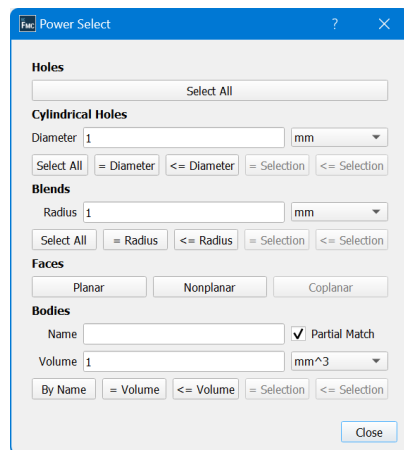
FMC Power Select ? ×

Holes

Select All

Cylindrical Holes

Diameter 1 mm

Select All = Diameter <= Diameter = Selection <= Selection

Blends

Radius 1 mm

Select All = Radius <= Radius = Selection <= Selection

Faces

Planar Nonplanar Coplanar

Bodies

Name ✓ Partial Match

Volume 1 mm^3

By Name = Volume <= Volume = Selection <= Selection

Close